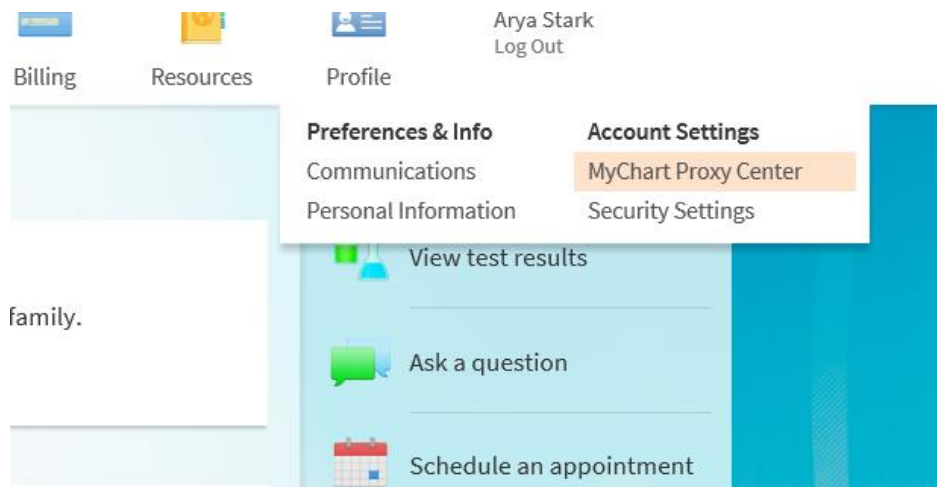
Billing
Resources
Profile
Arya Stark
Log Out

Preferences & Info
Communications
Personal Information

Account Settings
MyChart Proxy Center
Security Settings

family.

View test results
Ask a question
Schedule an appointment